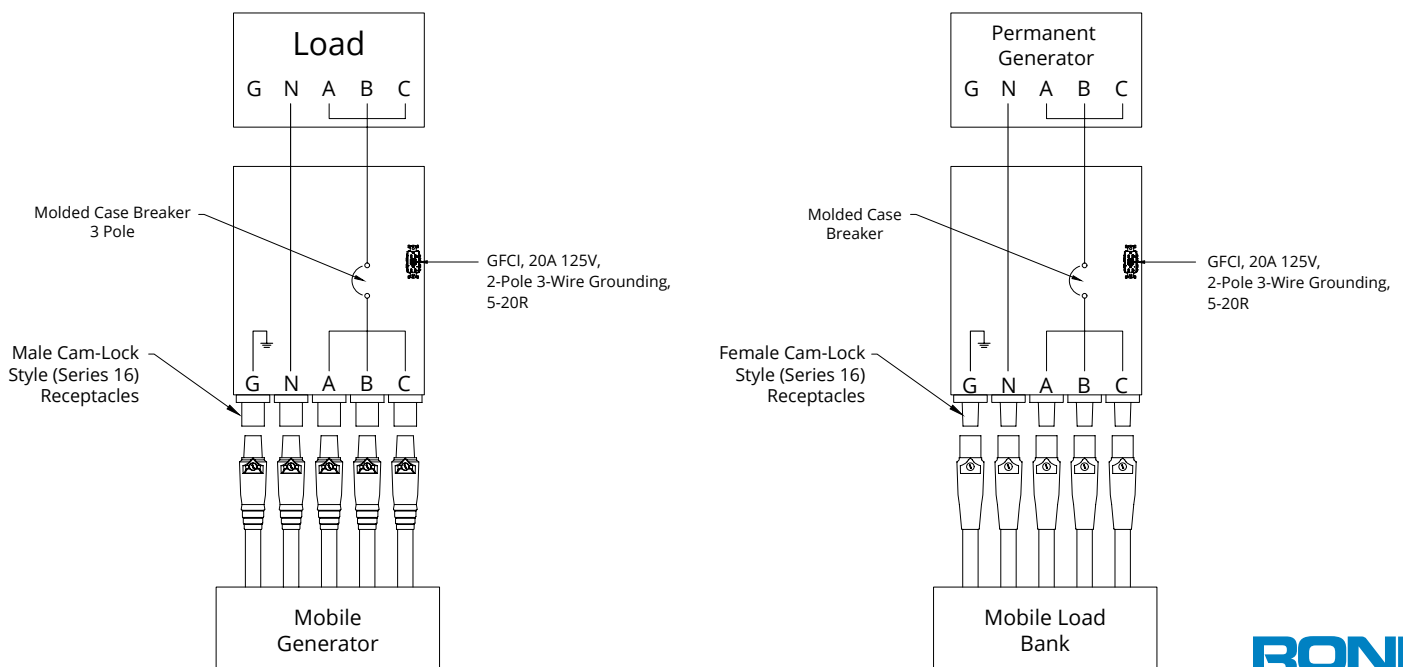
Load

G N A B C

Molded Case Breaker 3 Pole

GFCI, 20A 125V, 2-Pole 3-Wire Grounding, 5-20R

Male Cam-Lock Style (Series 16) Receptacles

G N A B C

Mobile Generator

Permanent Generator

G N A B C

Molded Case Breaker

GFCI, 20A 125V, 2-Pole 3-Wire Grounding, 5-20R

Female Cam-Lock Style (Series 16) Receptacles

G N A B C

Mobile Load Bank

RONI